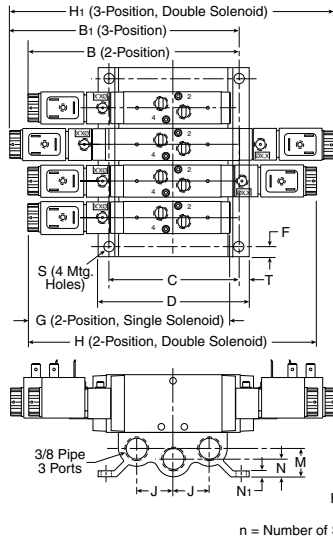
H1 (3-Position, Double Solenoid)
B1 (3-Position)
B (2-Position)
2
4
2
4
2
4
2
4
F
S (4 Mtg. Holes)
C
T
D
G (2-Position, Single Solenoid)
H (2-Position, Double Solenoid)
3/8 Pipe 3 Ports
J
J
N
M
N1
n = Number of